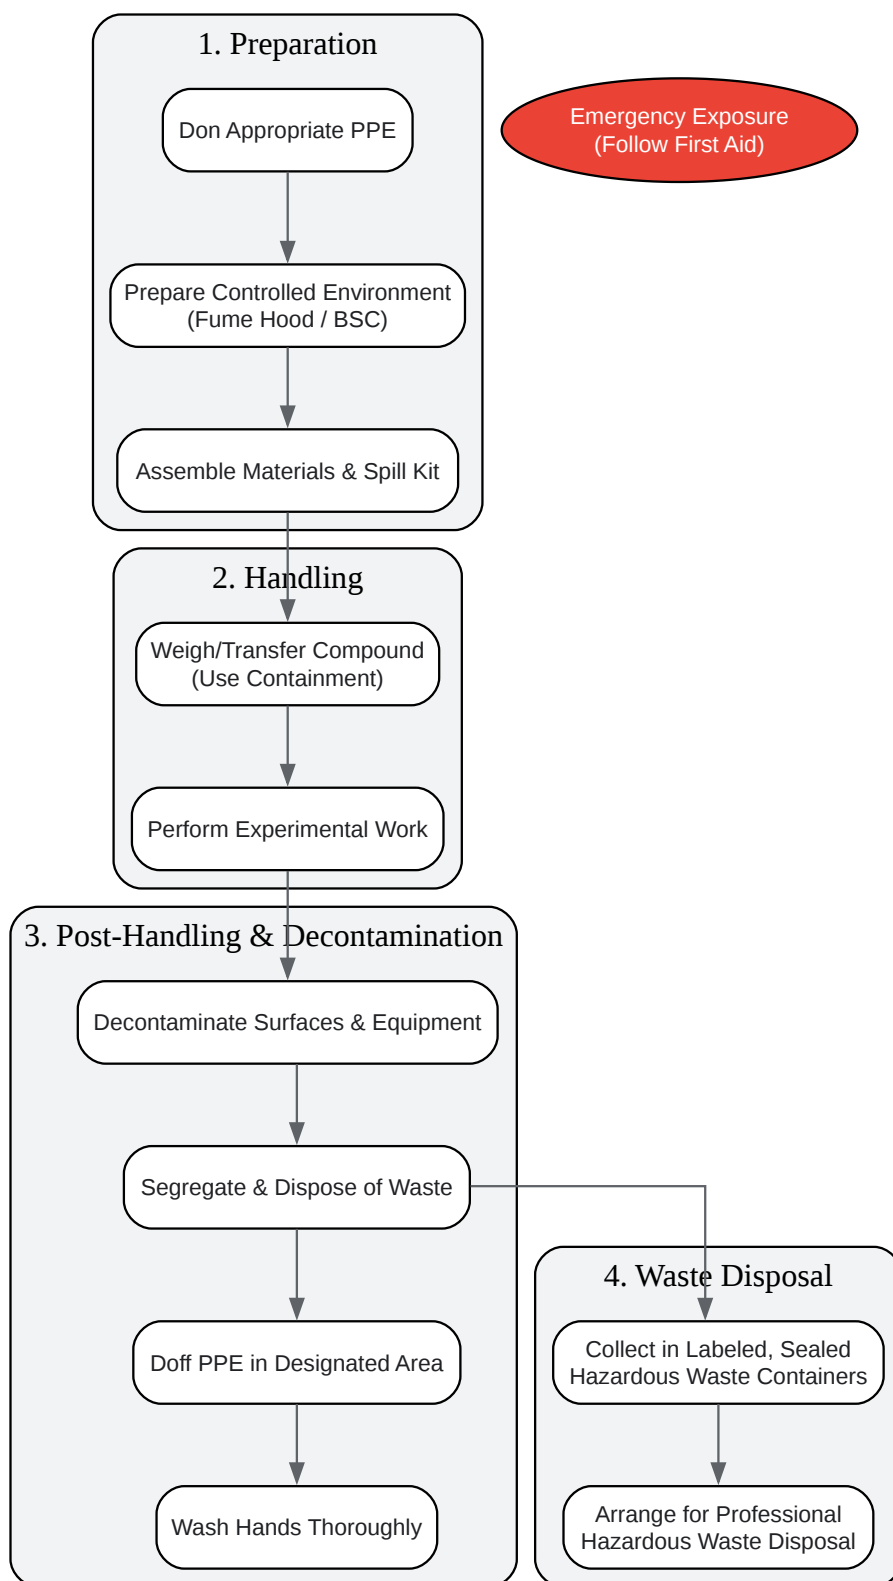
1. Preparation

Don Appropriate PPE

Prepare Controlled Environment (Fume Hood / BSC)

Assemble Materials & Spill Kit

Emergency Exposure (Follow First Aid)

2. Handling

Weigh/Transfer Compound (Use Containment)

Perform Experimental Work

3. Post-Handling & Decontamination

Decontaminate Surfaces & Equipment

Segregate & Dispose of Waste

Doff PPE in Designated Area

Wash Hands Thoroughly

4. Waste Disposal

Collect in Labeled, Sealed Hazardous Waste Containers

Arrange for Professional Hazardous Waste Disposal